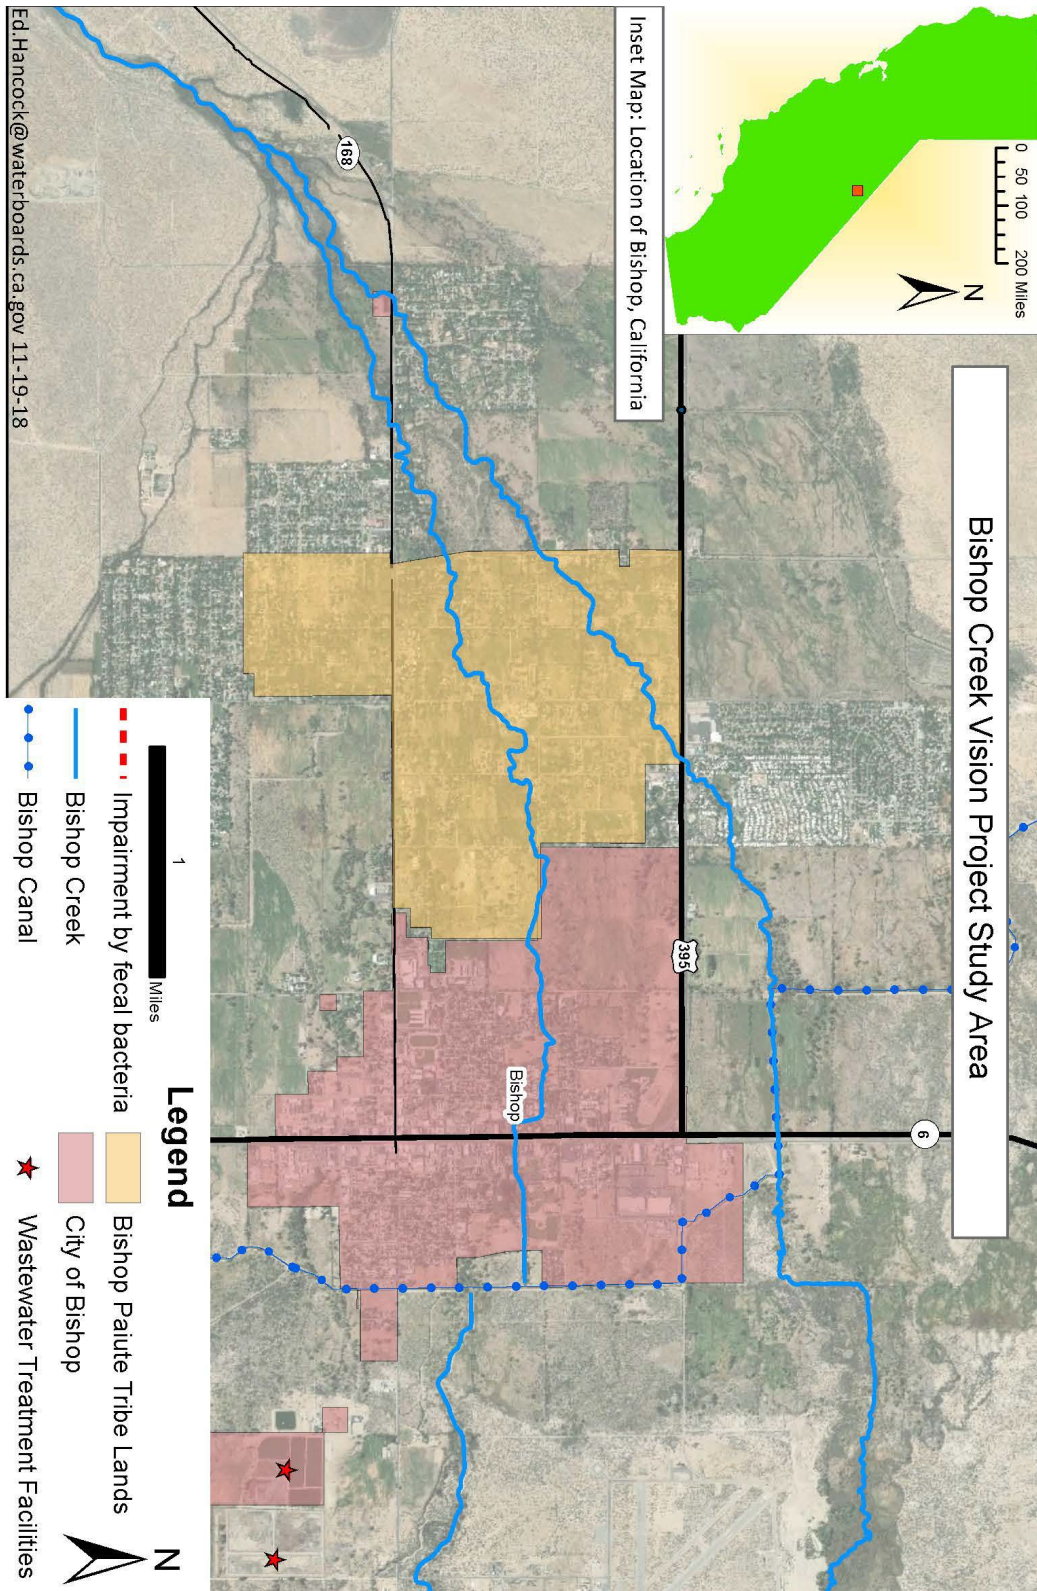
Bishop Creek Vision Project Study Area

0 50 100 200 Miles

N

Inset Map: Location of Bishop, California

168

395

6

Bishop

Legend

1

Miles

Impairment by fecal bacteria

Bishop Creek

Bishop Canal

Bishop Paiute Tribe Lands

City of Bishop

Wastewater Treatment Facilities

N

Ed.Hancock@waterboards.ca.gov 11-19-18